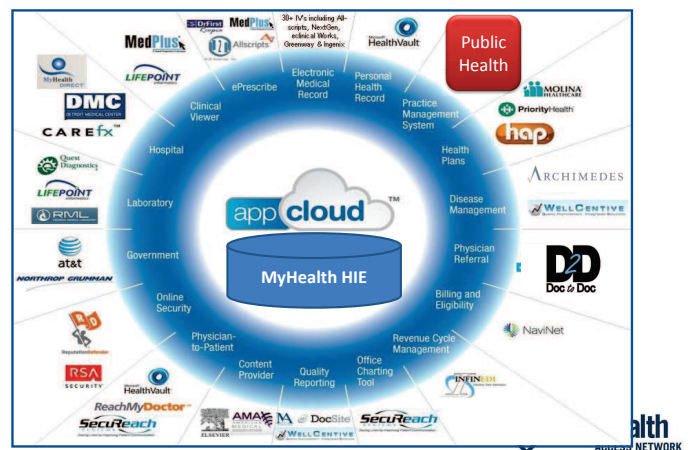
DrFirst MedPlus Allscripts 30+ IV's including Allscripts, NextGen, eclinical Works, Greenway & Ingenix HealthVault Public Health

MedPlus MyHealth DIRECT LIFEPOINT DMC DETROIT MEDICAL CENTER CAREfx Quest Diagnostics LIFEPOINT RML at&t NORTHROP GRUMMAN ReputationDefender RSA SECURITY HealthVault ReachMyDoctor SecuReach ELSEVIER AMA DocSite WELLCENTIVE SecuReach INFINEDI NaviNet Doc to Doc WELLCENTIVE ARCHIMEDES MOLINA HEALTHCARE PriorityHealth hap

ePrescribe
Electronic Medical Record
Personal Health Record
Practice Management System
Health Plans
Disease Management
Physician Referral
Billing and Eligibility
Revenue Cycle Management
Office Charting Tool
Quality Reporting
Content Provider
Physician-to-Patient
Online Security
Government
Laboratory
Hospital
Clinical Viewer

app cloud ™
MyHealth HIE

alth
ACCESS NETWORK